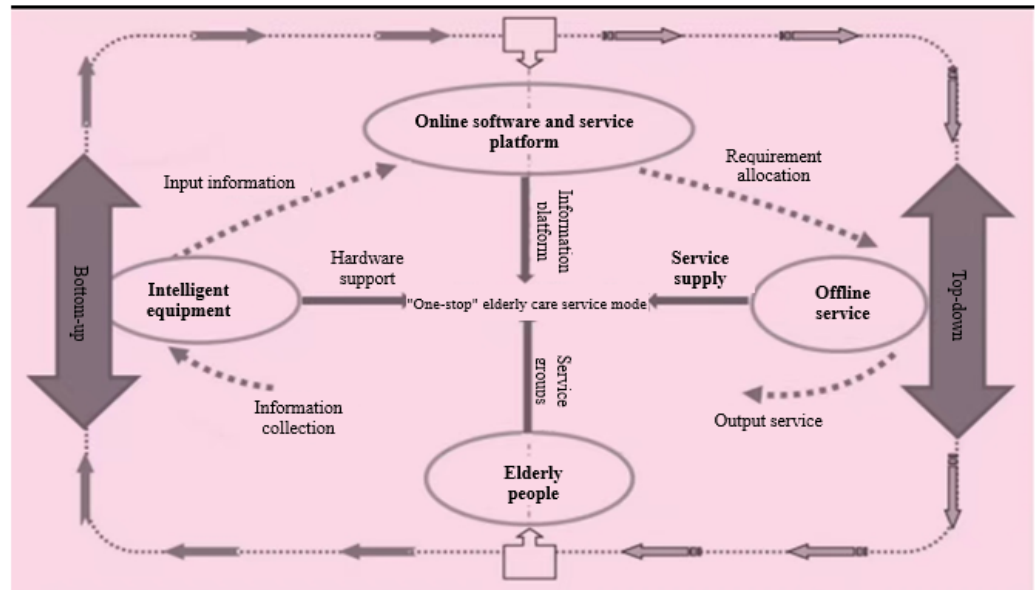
Online software and service platform

Input information

Requirement allocation

Information platform

Bottom-up

Intelligent equipment

Hardware support

"One-stop" elderly care service mode

Service supply

Offline service

Top-down

Service groups

Information collection

Output service

Elderly people